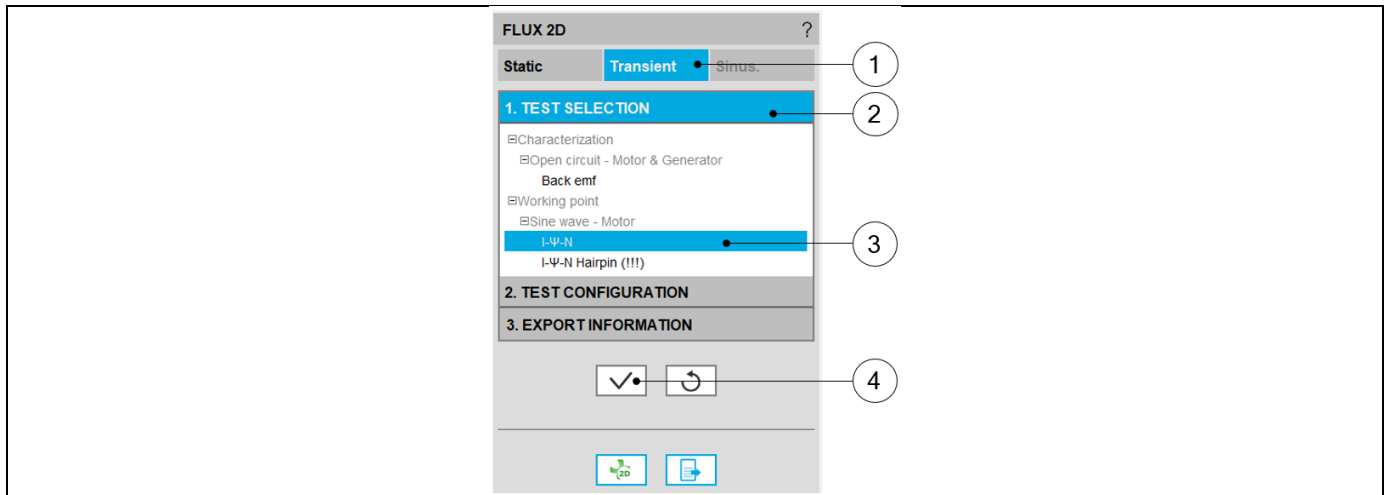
FLUX 2D ?

Static Transient Sinus.

1. TEST SELECTION

⊟Characterization
⊟Open circuit - Motor & Generator
Back emf
⊟Working point
⊟Sine wave - Motor
I-Ψ-N
I-Ψ-N Hairpin (!!!)

2. TEST CONFIGURATION

3. EXPORT INFORMATION

1
2
3
4

2D